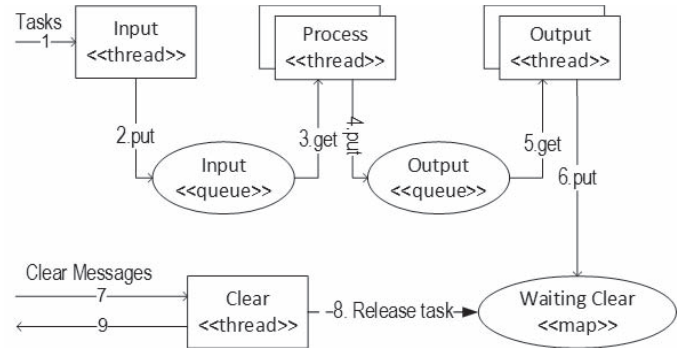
Tasks
1

Input
<<thread>>

Process
<<thread>>

Output
<<thread>>

2.put

3.get

4.put

5.get

6.put

Input
<<queue>>

Output
<<queue>>

Clear Messages
7

9

Clear
<<thread>>

8. Release task

Waiting Clear
<<map>>